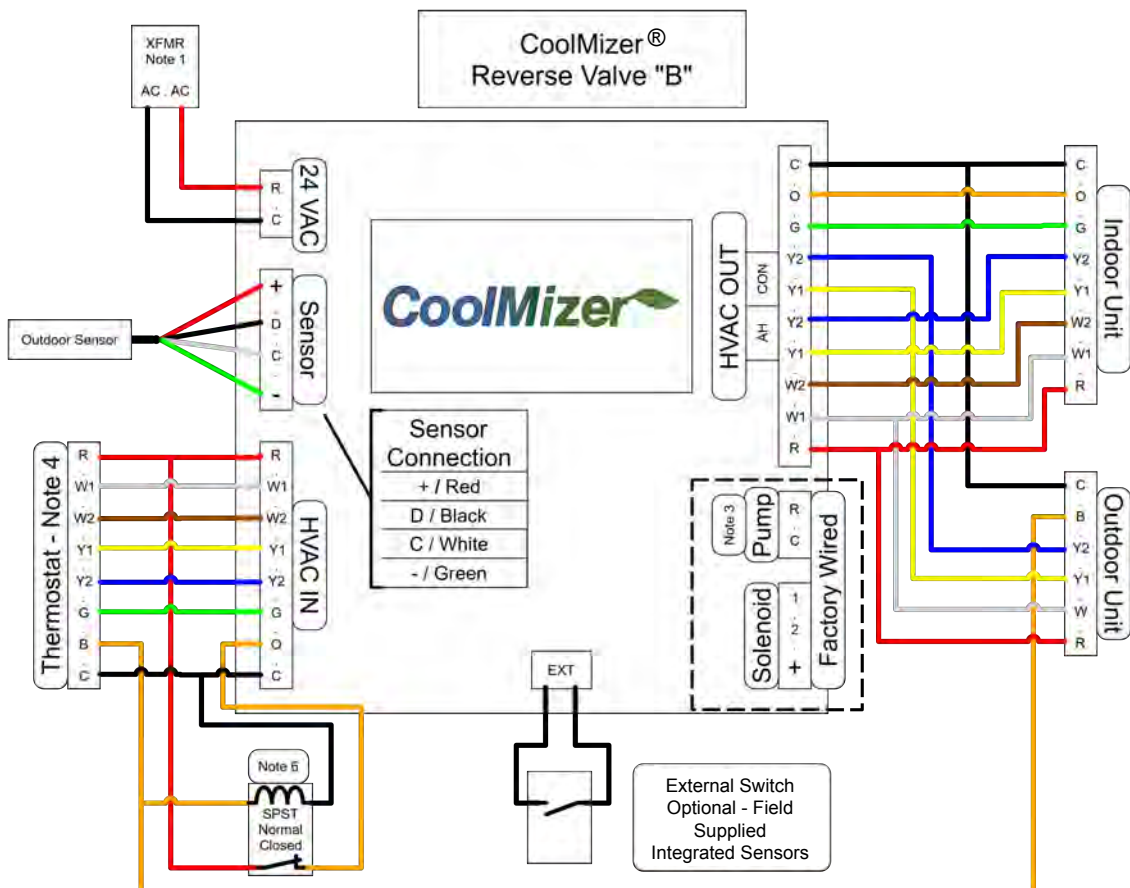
CoolMizer®
Reverse Valve "B"

XFMR
Note 1
AC . AC

24 VAC
R
C

Outdoor Sensor

Sensor
+
D
C
-

CoolMizer

Sensor Connection

| Sensor Connection |
|---|
| + / Red |
| D / Black |
| C / White |
| - / Green |

HVAC OUT
CON
AH
C
O
G
Y2
Y1
Y2
Y1
W2
W1
R

Indoor Unit
C
O
G
Y2
Y1
W2
W1
R

Outdoor Unit
C
B
Y2
Y1
W
R

Thermostat - Note 4
R
W1
W2
Y1
Y2
G
B
C

HVAC IN
R
W1
W2
Y1
Y2
G
O
C

Note 3
Pump
R
C

Solenoid
1
2
+

Factory Wired

EXT

Note 5
SPST
Normal
Closed

External Switch
Optional - Field
Supplied
Integrated Sensors